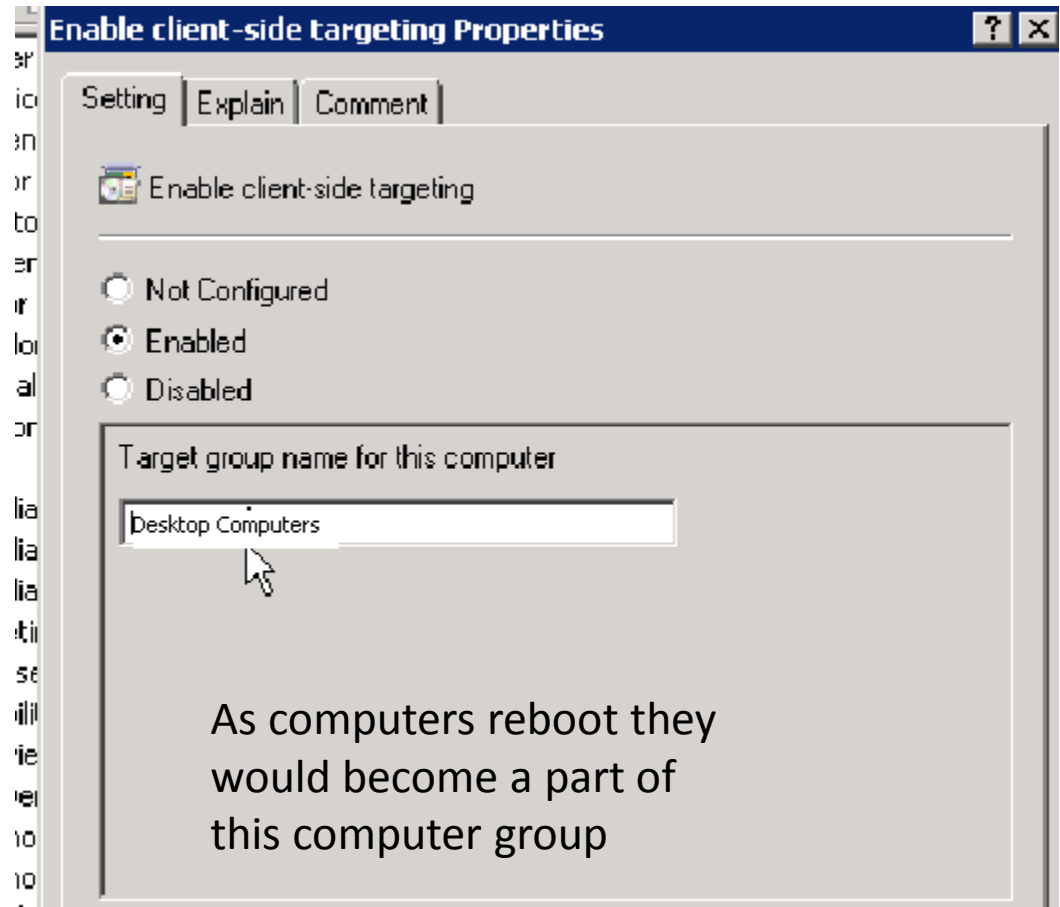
Enable client-side targeting Properties

? X

Setting | Explain | Comment

Enable client-side targeting

Not Configured

Enabled

Disabled

Target group name for this computer

Desktop Computers

As computers reboot they would become a part of this computer group